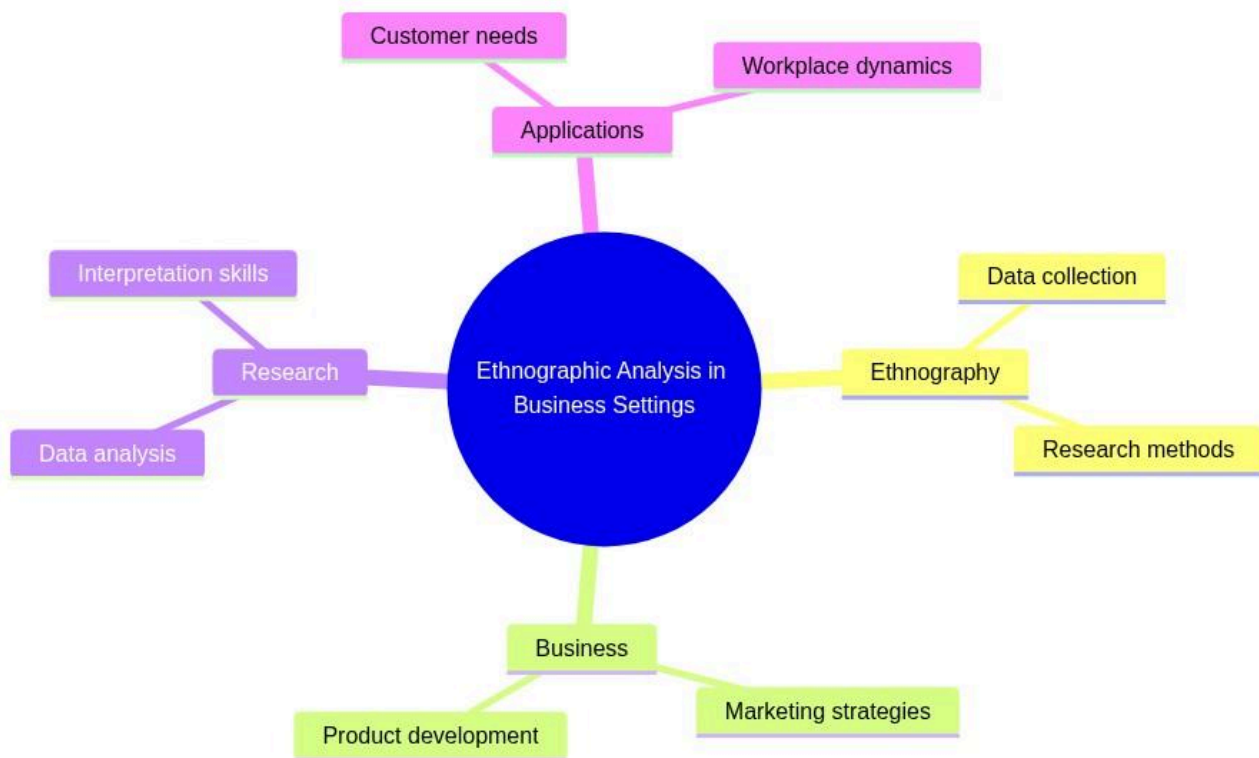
Customer needs

Workplace dynamics

Applications

Interpretation skills

Research

Data analysis

Ethnographic Analysis in Business Settings

Data collection

Ethnography

Research methods

Business

Product development

Marketing strategies